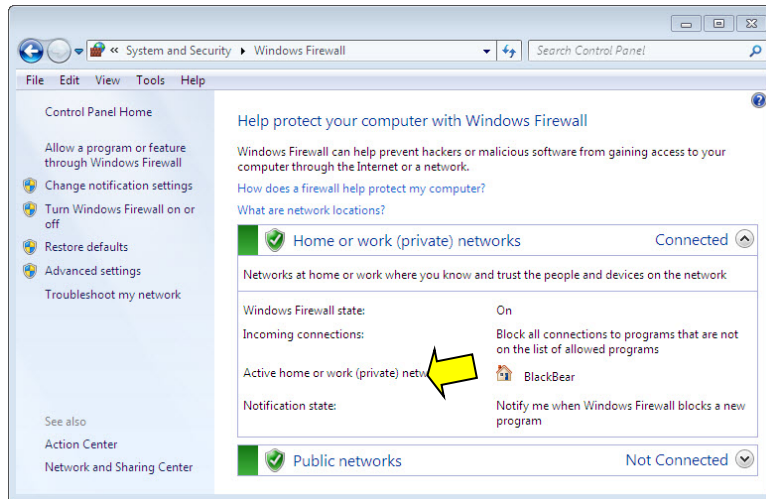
« System and Security ▸ Windows Firewall

Search Control Panel

File Edit View Tools Help

Control Panel Home

Allow a program or feature through Windows Firewall

Change notification settings

Turn Windows Firewall on or off

Restore defaults

Advanced settings

Troubleshoot my network

See also

Action Center

Network and Sharing Center

Help protect your computer with Windows Firewall

Windows Firewall can help prevent hackers or malicious software from gaining access to your computer through the Internet or a network.

How does a firewall help protect my computer?

What are network locations?

Home or work (private) networks Connected

Networks at home or work where you know and trust the people and devices on the network

| | |
|---|---|
| Windows Firewall state: | On |
| Incoming connections: | Block all connections to programs that are not on the list of allowed programs |
| Active home or work (private) netw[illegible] | BlackBear |
| Notification state: | Notify me when Windows Firewall blocks a new program |

Public networks Not Connected